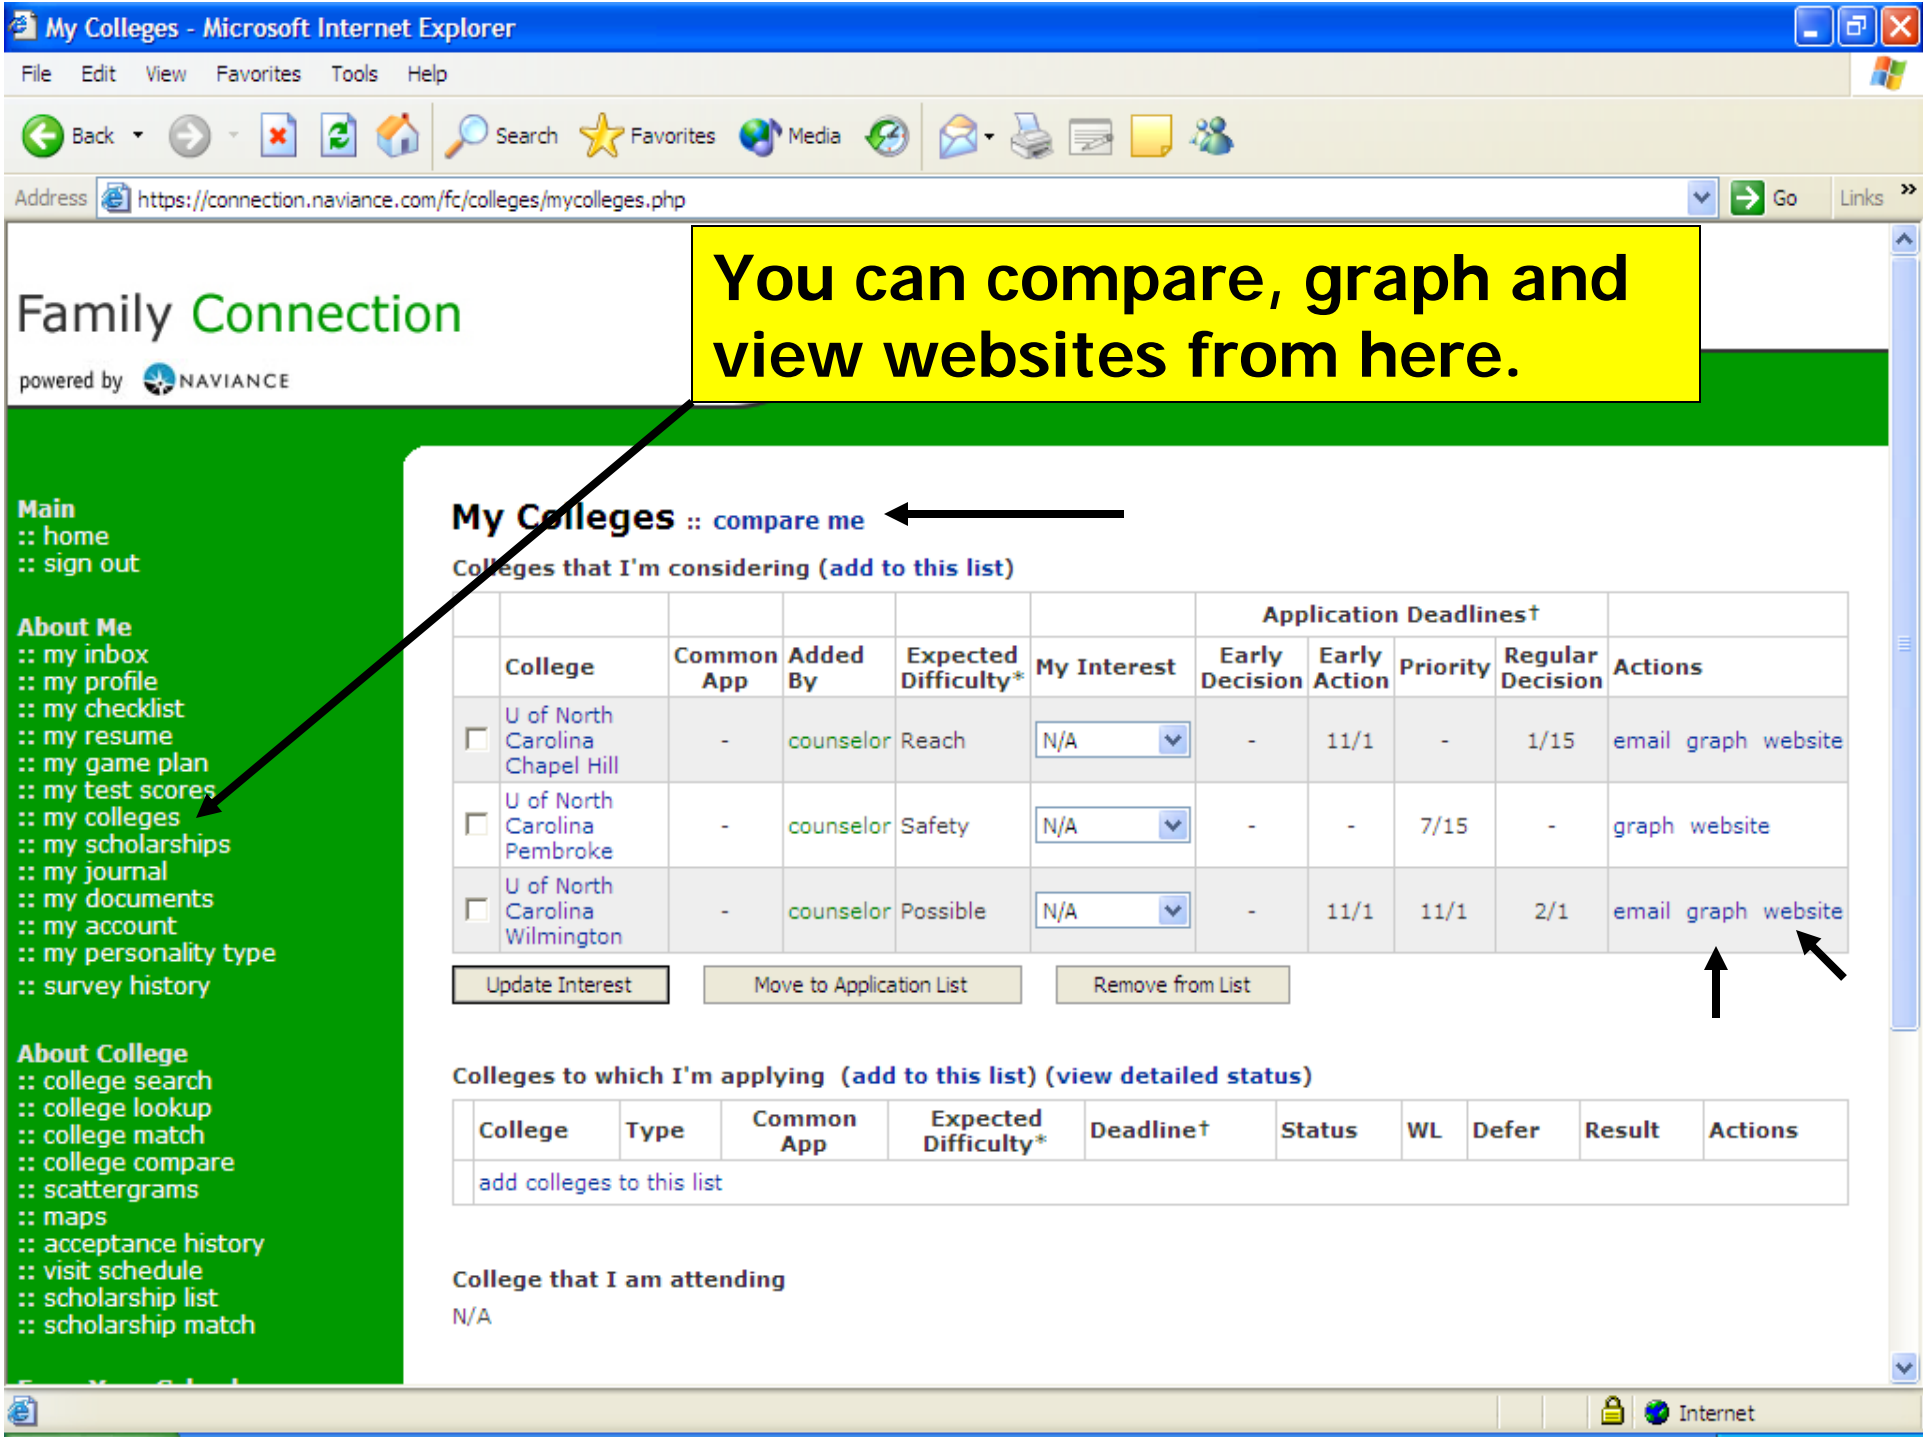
My Colleges - Microsoft Internet Explorer

File Edit View Favorites Tools Help

Back Search Favorites Media

Address https://connection.naviance.com/fc/colleges/mycolleges.php Go Links

Family Connection
powered by NAVIANCE

You can compare, graph and view websites from here.

Main
:: home
:: sign out

About Me
:: my inbox
:: my profile
:: my checklist
:: my resume
:: my game plan
:: my test scores
:: my colleges
:: my scholarships
:: my journal
:: my documents
:: my account
:: my personality type
:: survey history

About College
:: college search
:: college lookup
:: college match
:: college compare
:: scattergrams
:: maps
:: acceptance history
:: visit schedule
:: scholarship list
:: scholarship match

My Colleges :: compare me

Colleges that I'm considering (add to this list)

| | College | Common App | Added By | Expected Difficulty* | My Interest | Early Decision | Early Action | Priority | Regular Decision | Actions |
|---|---|---|---|---|---|---|---|---|---|---|
| | | | | | | Application Deadlines† | | | | |
| | U of North Carolina Chapel Hill | - | counselor | Reach | N/A | - | 11/1 | - | 1/15 | email graph website |
| | U of North Carolina Pembroke | - | counselor | Safety | N/A | - | - | 7/15 | - | graph website |
| | U of North Carolina Wilmington | - | counselor | Possible | N/A | - | 11/1 | 11/1 | 2/1 | email graph website |

Update Interest Move to Application List Remove from List

Colleges to which I'm applying (add to this list) (view detailed status)

| College | Type | Common App | Expected Difficulty* | Deadline† | Status | WL | Defer | Result | Actions |
|---|---|---|---|---|---|---|---|---|---|
| add colleges to this list | | | | | | | | | |

College that I am attending
N/A

Internet